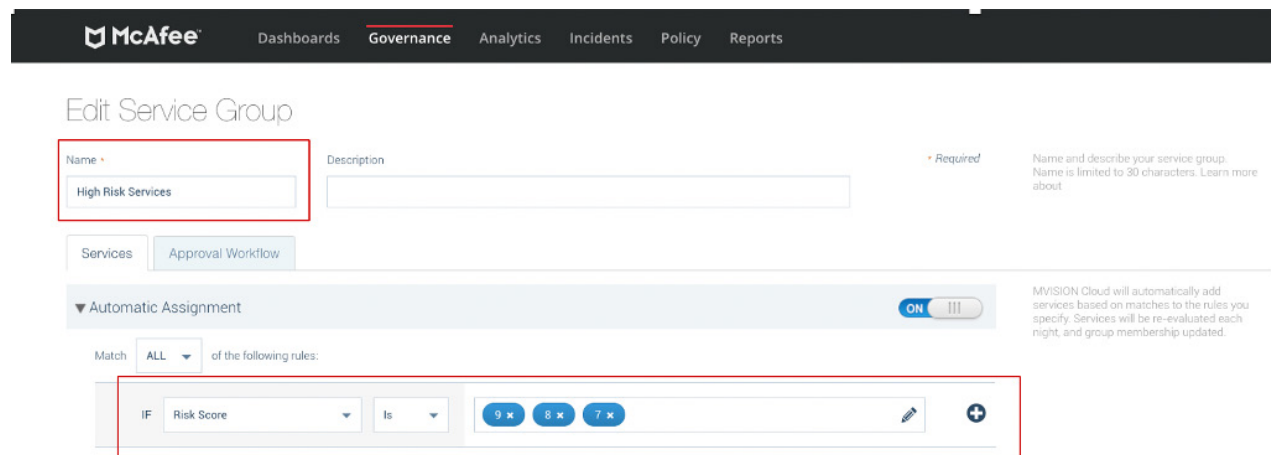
McAfee Dashboards Governance Analytics Incidents Policy Reports

Edit Service Group

Name *

High Risk Services

Description

* Required

Name and describe your service group. Name is limited to 30 characters. Learn more about

Services Approval Workflow

▼Automatic Assignment

ON

MVISION Cloud will automatically add services based on matches to the rules you specify. Services will be re-evaluated each night, and group membership updated.

Match ALL of the following rules:

IF Risk Score Is 9 × 8 × 7 ×